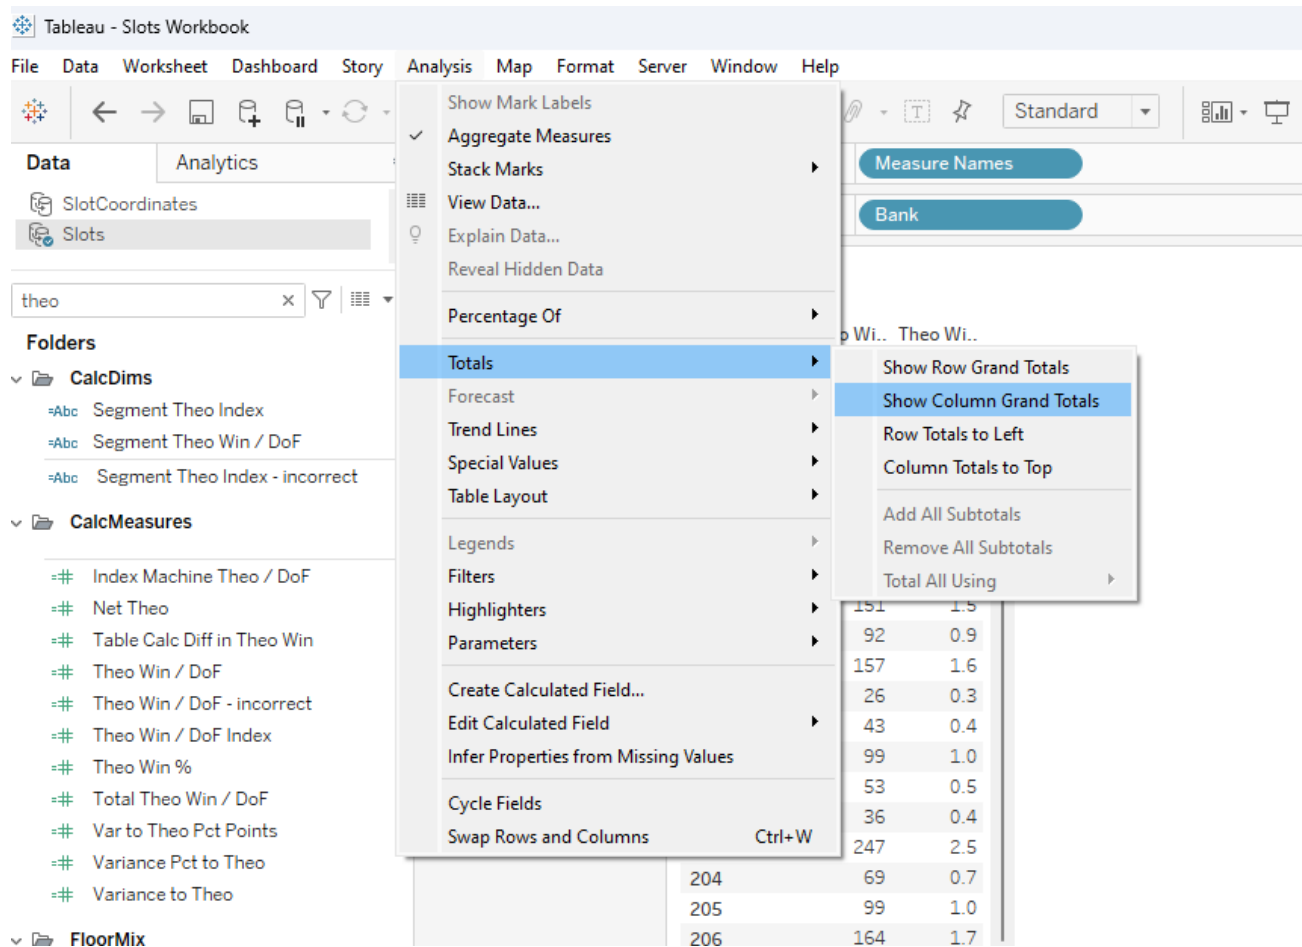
Tableau - Slots Workbook

File Data Worksheet Dashboard Story Analysis Map Format Server Window Help

Standard

Data Analytics

SlotCoordinates
Slots

theo

Folders

CalcDims
Segment Theo Index
Segment Theo Win / DoF
Segment Theo Index - incorrect

CalcMeasures
Index Machine Theo / DoF
Net Theo
Table Calc Diff in Theo Win
Theo Win / DoF
Theo Win / DoF - incorrect
Theo Win / DoF Index
Theo Win %
Total Theo Win / DoF
Var to Theo Pct Points
Variance Pct to Theo
Variance to Theo

FloorMix

Show Mark Labels
Aggregate Measures
Stack Marks
View Data...
Explain Data...
Reveal Hidden Data
Percentage Of
Totals
Forecast
Trend Lines
Special Values
Table Layout
Legends
Filters
Highlighters
Parameters
Create Calculated Field...
Edit Calculated Field
Infer Properties from Missing Values
Cycle Fields
Swap Rows and Columns Ctrl+W

Show Row Grand Totals
Show Column Grand Totals
Row Totals to Left
Column Totals to Top
Add All Subtotals
Remove All Subtotals
Total All Using

Measure Names
Bank

Wi.. Theo Wi..

| | 151 | 1.5 |
|---|---|---|
| | 92 | 0.9 |
| | 157 | 1.6 |
| | 26 | 0.3 |
| | 43 | 0.4 |
| | 99 | 1.0 |
| | 53 | 0.5 |
| | 36 | 0.4 |
| | 247 | 2.5 |
| 204 | 69 | 0.7 |
| 205 | 99 | 1.0 |
| 206 | 164 | 1.7 |